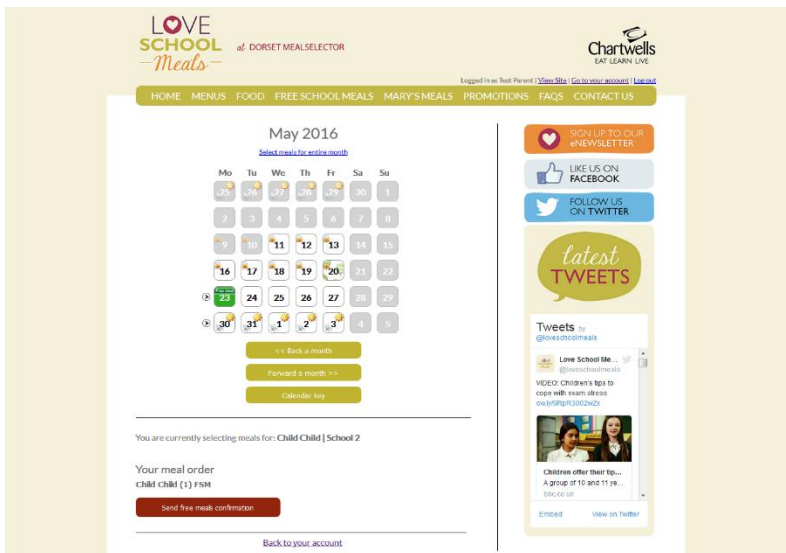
LOVE SCHOOL Meals at DORSET MEALSELECTOR

Chartwells EAT LEARN LIVE

Logged in as Test Parent | View Site | Go to your account | Log out

HOME MENUS FOOD FREE SCHOOL MEALS MARY'S MEALS PROMOTIONS FAQS CONTACT US

May 2016

Select meals for entire month

| Mo | Tu | We | Th | Fr | Sa | Su |
|---|---|---|---|---|---|---|
| 25 | 26 | 27 | 28 | 29 | 30 | 1 |
| 2 | 3 | 4 | 5 | 6 | 7 | 8 |
| 9 | 10 | 11 | 12 | 13 | 14 | 15 |
| 16 | 17 | 18 | 19 | 20 | 21 | 22 |
| 23 | 24 | 25 | 26 | 27 | 28 | 29 |
| 30 | 31 | 1 | 2 | 3 | 4 | 5 |

<< Back a month

Forward a month >>

Calendar key

You are currently selecting meals for: Child Child | School 2

Your meal order

Child Child (1) FSM

Send free meals confirmation

Back to your account

SIGN UP TO OUR eNEWSLETTER

LIKE US ON FACEBOOK

FOLLOW US ON TWITTER

latest TWEETS

Tweets by @loveschoolmeals

Love School Me...
@loveschoolmeals

VIDEO: Children's tips to cope with exam stress
ow.ly/9RpR3002wZx

Children offer their tip...
A group of 10 and 11 ye...
bbc.co.uk

Embed View on Twitter